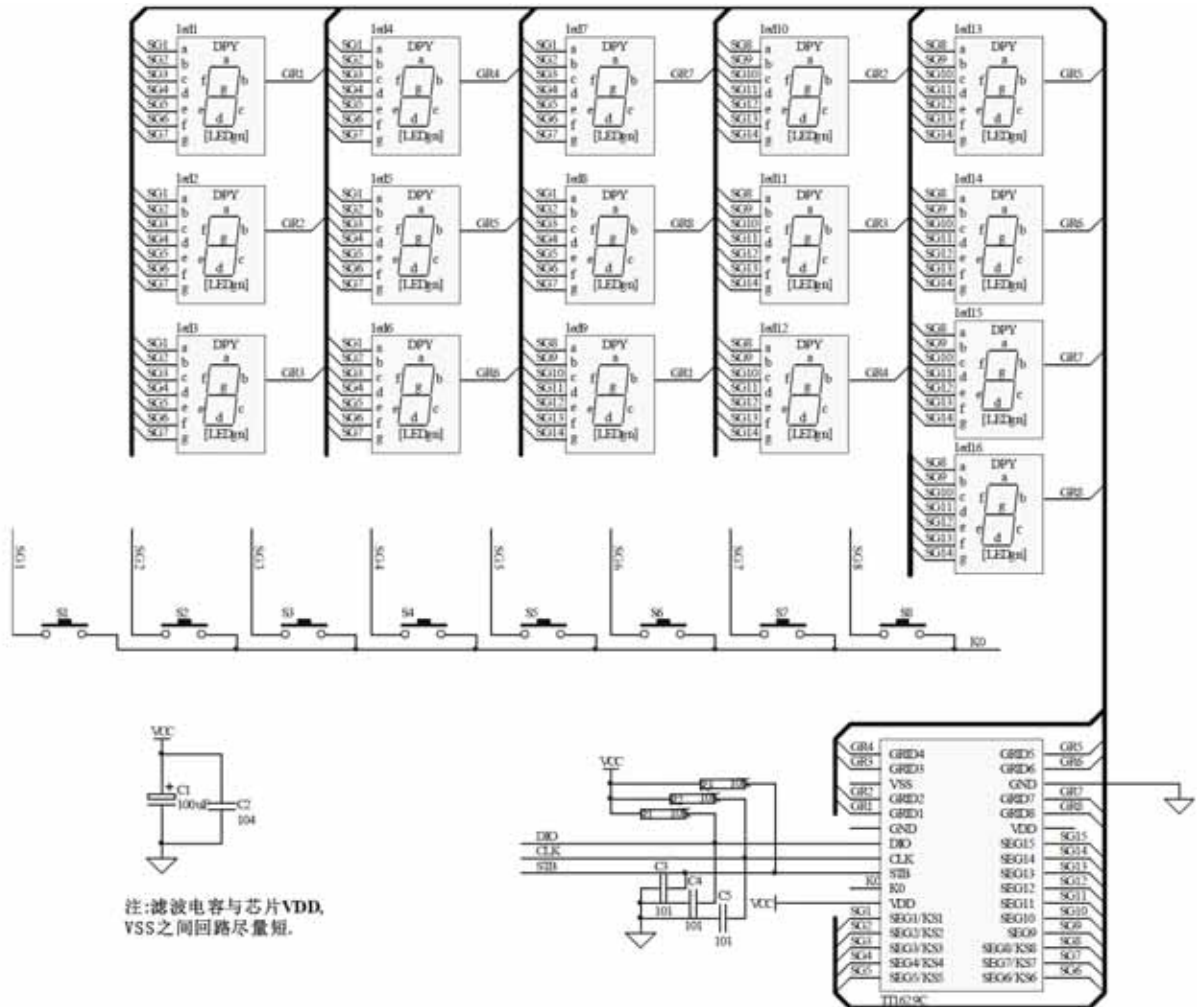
led1 DPY a b c d e f g SG1 SG2 SG3 SG4 SG5 SG6 SG7 a b f g e c d [LEDgrn] GR1

led4 DPY SG1 SG2 SG3 SG4 SG5 SG6 SG7 a b c d e f g [LEDgrn] GR4

led7 DPY SG1 SG2 SG3 SG4 SG5 SG6 SG7 a b c d e f g [LEDgrn] GR7

led10 DPY SG8 SG9 SG10 SG11 SG12 SG13 SG14 a b c d e f g [LEDgrn] GR2

led13 DPY SG8 SG9 SG10 SG11 SG12 SG13 SG14 a b c d e f g [LEDgrn] GR5

led2 DPY SG1 SG2 SG3 SG4 SG5 SG6 SG7 a b c d e f g [LEDgrn] GR2

led5 DPY SG1 SG2 SG3 SG4 SG5 SG6 SG7 a b c d e f g [LEDgrn] GR5

led8 DPY SG1 SG2 SG3 SG4 SG5 SG6 SG7 a b c d e f g [LEDgrn] GR8

led11 DPY SG8 SG9 SG10 SG11 SG12 SG13 SG14 a b c d e f g [LEDgrn] GR3

led14 DPY SG8 SG9 SG10 SG11 SG12 SG13 SG14 a b c d e f g [LEDgrn] GR6

led3 DPY SG1 SG2 SG3 SG4 SG5 SG6 SG7 a b c d e f g [LEDgrn] GR3

led6 DPY SG1 SG2 SG3 SG4 SG5 SG6 SG7 a b c d e f g [LEDgrn] GR6

led9 DPY SG8 SG9 SG10 SG11 SG12 SG13 SG14 a b c d e f g [LEDgrn] GR1

led12 DPY SG8 SG9 SG10 SG11 SG12 SG13 SG14 a b c d e f g [LEDgrn] GR4

led15 DPY SG8 SG9 SG10 SG11 SG12 SG13 SG14 a b c d e f g [LEDgrn] GR7

led16 DPY SG8 SG9 SG10 SG11 SG12 SG13 SG14 a b c d e f g [LEDgrn] GR8

SG1 SG2 SG3 SG4 SG5 SG6 SG7 SG8
S1 S2 S3 S4 S5 S6 S7 S8
K0

VCC
C1 100uF
C2 104

注:滤波电容与芯片VDD, VSS之间回路尽量短.

VCC
R1 10K
R2 10K
R3 10K
DIO
CLK
STB
C3 101
C4 101
C5 101
VCC

GR4 GRID4
GR3 GRID3
VSS
GR2 GRID2
GR1 GRID1
GND
DIO
CLK
STB
K0 K0
VDD
SG1 SEG1/KS1
SG2 SEG2/KS2
SG3 SEG3/KS3
SG4 SEG4/KS4
SG5 SEG5/KS5
GRID5 GR5
GRID6 GR6
GND
GRID7 GR7
GRID8 GR8
VDD
SEG15 SG15
SEG14 SG14
SEG13 SG13
SEG12 SG12
SEG11 SG11
SEG10 SG10
SEG9 SG9
SEG8/KS8 SG8
SEG7/KS7 SG7
SEG6/KS6 SG6
TM1629C